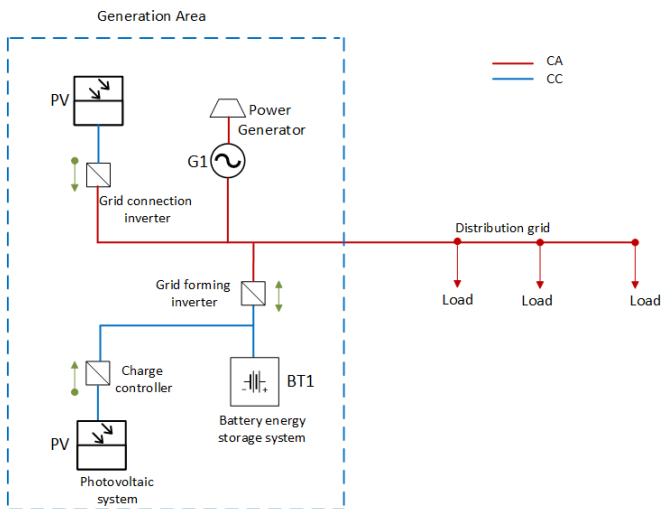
Generation Area

CA
CC

PV

Power Generator

G1

Grid connection inverter

Distribution grid

Load
Load
Load

Grid forming inverter

Charge controller

BT1

Battery energy storage system

PV

Photovoltaic system